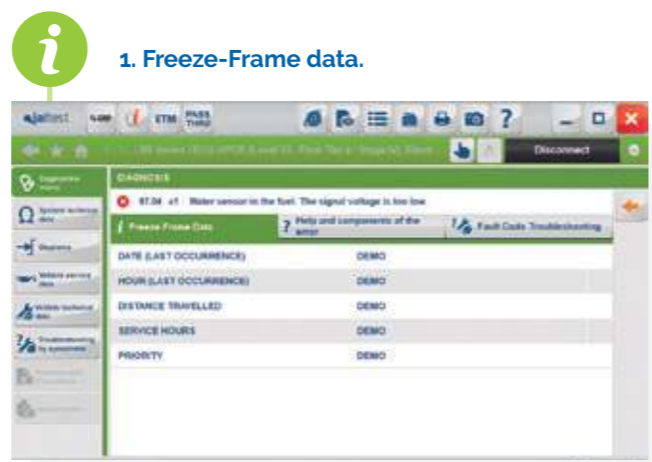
i

1. Freeze-Frame data.

Jaltest ETM PASS THRU

Disconnect

DIAGNOSIS

97.04 c1 Water sensor in the fuel. The signal voltage is too low

Freeze Frame Data | Help and components of the error | Fault Code Troubleshooting

| | |
|---|---|
| DATE (LAST OCCURRENCE) | DEMO |
| HOUR (LAST OCCURRENCE) | DEMO |
| DISTANCE TRAVELLED | DEMO |
| SERVICE HOURS | DEMO |
| PRIORITY | DEMO |

Diagnostic menu
System technical data
Reparations
Vehicle service data
Vehicle technical data
Troubleshooting by symptoms
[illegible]
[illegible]